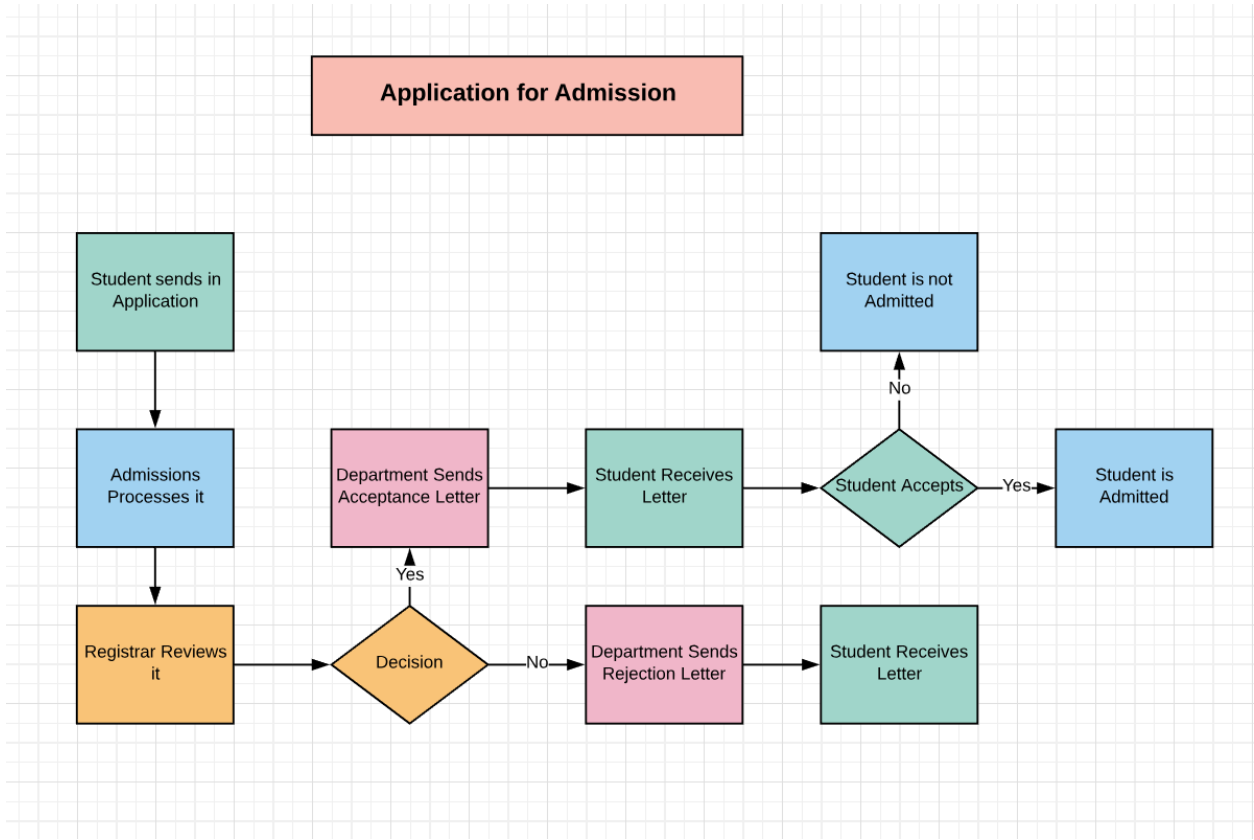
Application for Admission

Student sends in Application

Admissions Processes it

Registrar Reviews it

Decision

Yes

Department Sends Acceptance Letter

Student Receives Letter

Student Accepts

No

Student is not Admitted

Yes

Student is Admitted

No

Department Sends Rejection Letter

Student Receives Letter